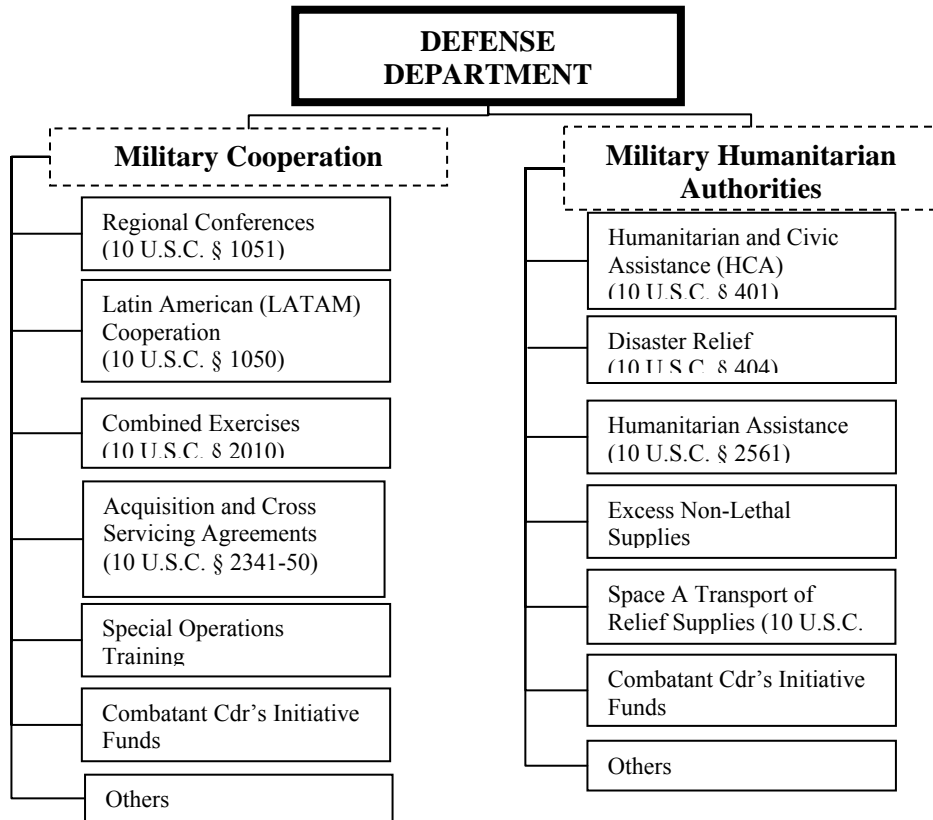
DEFENSE DEPARTMENT

Military Cooperation

Regional Conferences (10 U.S.C. § 1051)

Latin American (LATAM) Cooperation (10 U.S.C. § 1050)

Combined Exercises (10 U.S.C. § 2010)

Acquisition and Cross Servicing Agreements (10 U.S.C. § 2341-50)

Special Operations Training

Combatant Cdr's Initiative Funds

Others

Military Humanitarian Authorities

Humanitarian and Civic Assistance (HCA) (10 U.S.C. § 401)

Disaster Relief (10 U.S.C. § 404)

Humanitarian Assistance (10 U.S.C. § 2561)

Excess Non-Lethal Supplies

Space A Transport of Relief Supplies (10 U.S.C.

Combatant Cdr's Initiative Funds

Others